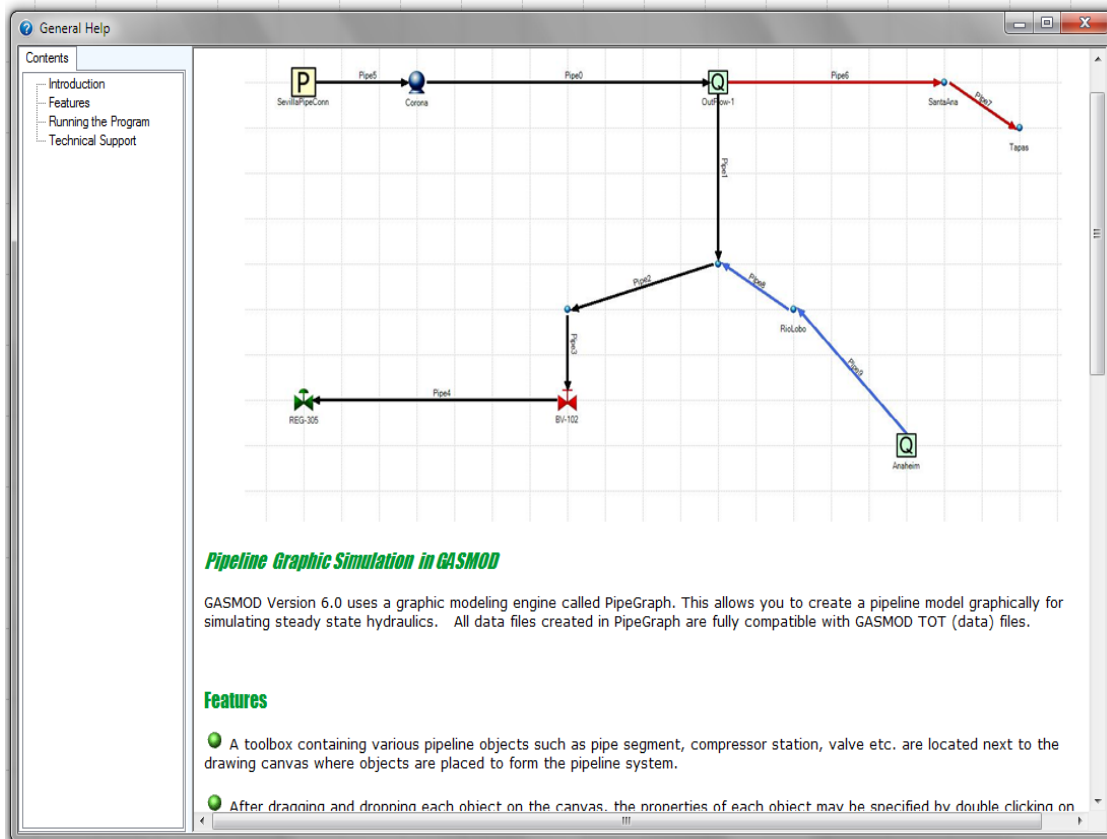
General Help

Contents

Introduction
Features
Running the Program
Technical Support

P
SevillaPipeConn
Pipe5
Corona
Pipe0
Q
OutFlow-1
Pipe6
SantaAna
Pipe7
Tapas
Pipe1
Pipe2
Pipe8
RioLobo
Pipe3
Pipe9
Pipe4
REG-305
BV-102
Q
Anaheim

Pipeline Graphic Simulation in GASMOD

GASMOD Version 6.0 uses a graphic modeling engine called PipeGraph. This allows you to create a pipeline model graphically for simulating steady state hydraulics. All data files created in PipeGraph are fully compatible with GASMOD TOT (data) files.

Features

A toolbox containing various pipeline objects such as pipe segment, compressor station, valve etc. are located next to the drawing canvas where objects are placed to form the pipeline system.

After dragging and dropping each object on the canvas, the properties of each object may be specified by double clicking on